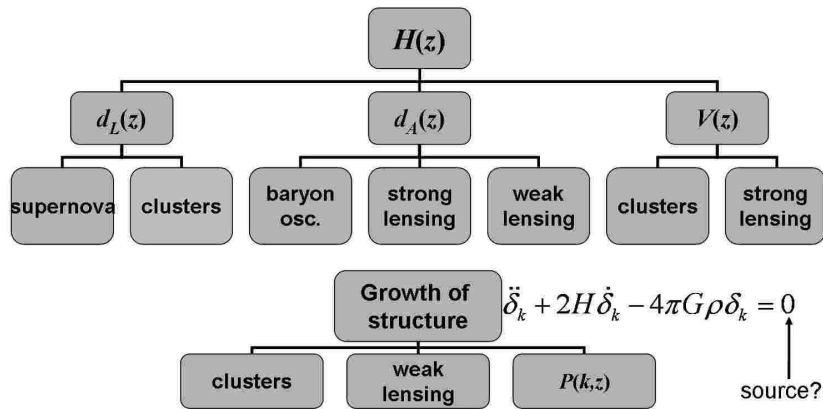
$H(z)$

$d_L(z)$

$d_A(z)$

$V(z)$

supernova

clusters

baryon osc.

strong lensing

weak lensing

clusters

strong lensing

Growth of structure

$\ddot{\delta}_k + 2H\dot{\delta}_k - 4\pi G\rho\delta_k = 0$

source?

clusters

weak lensing

$P(k,z)$